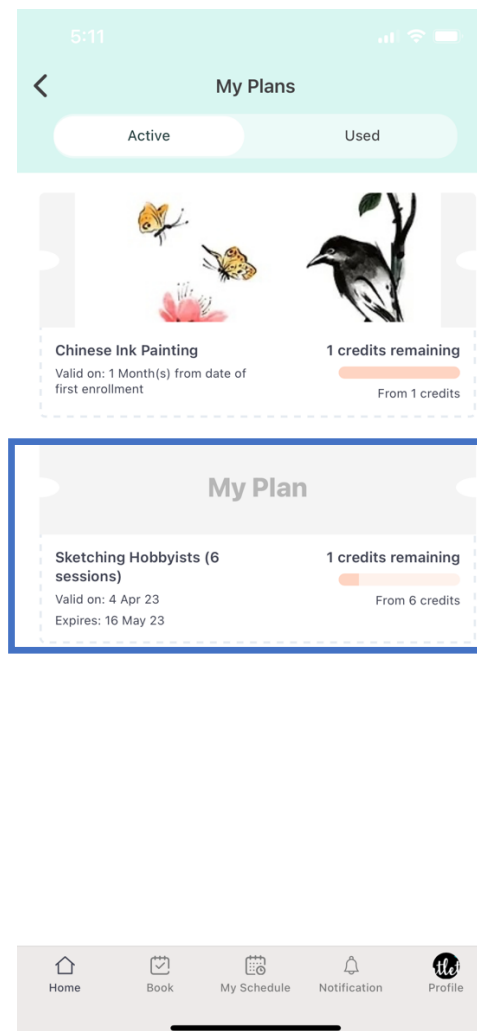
5:11

My Plans

Active

Used

Chinese Ink Painting

Valid on: 1 Month(s) from date of first enrollment

1 credits remaining

From 1 credits

My Plan

Sketching Hobbyists (6 sessions)

Valid on: 4 Apr 23

Expires: 16 May 23

1 credits remaining

From 6 credits

Home

Book

My Schedule

Notification

Profile